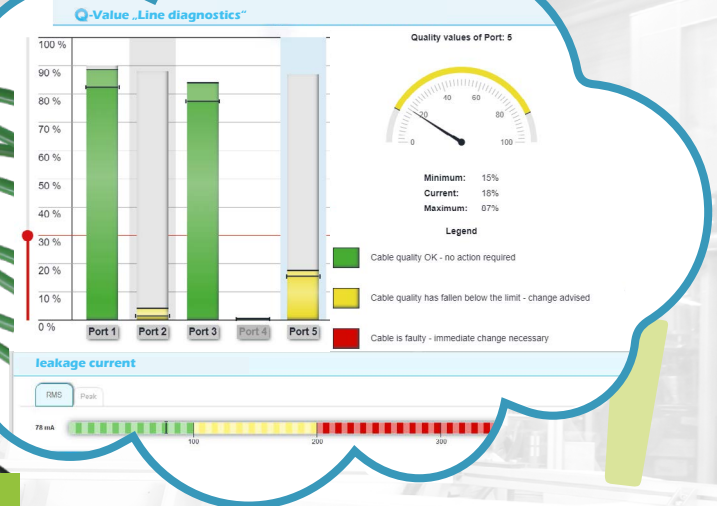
Q-Value „Line diagnostics"

100 %
90 %
80 %
70 %
60 %
50 %
40 %
30 %
20 %
10 %
0 %

Port 1 Port 2 Port 3 Port 4 Port 5

Quality values of Port: 5

0 20 40 60 80 100

Minimum: 15%
Current: 18%
Maximum: 87%

Legend

Cable quality OK - no action required

Cable quality has fallen below the limit - change advised

Cable is faulty - immediate change necessary

leakage current

RMS Peak

78 mA

100 200 300